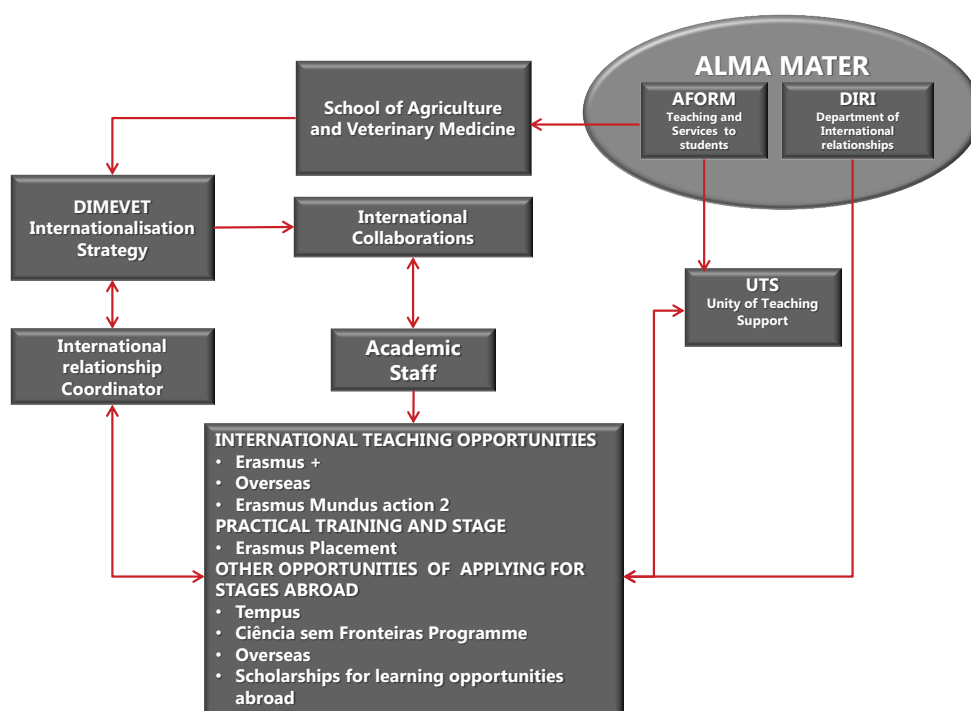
ALMA MATER

AFORM
Teaching and Services to students

DIRI
Department of International relationships

School of Agriculture and Veterinary Medicine

DIMEVET Internationalisation Strategy

International Collaborations

UTS
Unity of Teaching Support

International relationship Coordinator

Academic Staff

INTERNATIONAL TEACHING OPPORTUNITIES
• Erasmus +
• Overseas
• Erasmus Mundus action 2
PRACTICAL TRAINING AND STAGE
• Erasmus Placement
OTHER OPPORTUNITIES OF APPLYING FOR STAGES ABROAD
• Tempus
• Ciência sem Fronteiras Programme
• Overseas
• Scholarships for learning opportunities abroad